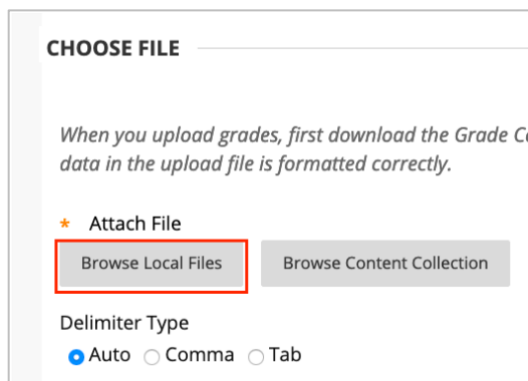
CHOOSE FILE

When you upload grades, first download the Grade C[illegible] data in the upload file is formatted correctly.

* Attach File

Browse Local Files

Browse Content Collection

Delimiter Type

Auto Comma Tab